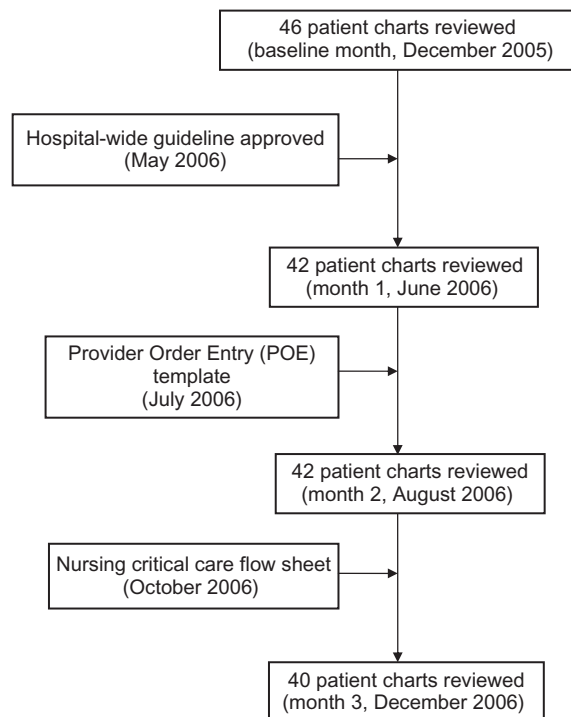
46 patient charts reviewed
(baseline month, December 2005)

Hospital-wide guideline approved
(May 2006)

42 patient charts reviewed
(month 1, June 2006)

Provider Order Entry (POE)
template
(July 2006)

42 patient charts reviewed
(month 2, August 2006)

Nursing critical care flow sheet
(October 2006)

40 patient charts reviewed
(month 3, December 2006)